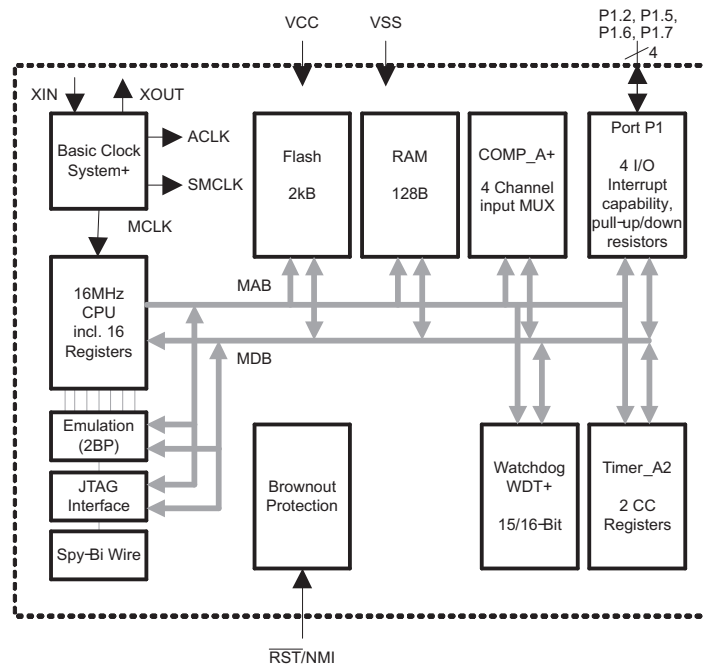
VCC
VSS
P1.2, P1.5, P1.6, P1.7
4

XIN
XOUT

Basic Clock System+
ACLK
SMCLK
MCLK

Flash
2kB

RAM
128B

COMP_A+
4 Channel input MUX

Port P1
4 I/O Interrupt capability, pull-up/down resistors

MAB

16MHz CPU incl. 16 Registers

MDB

Emulation (2BP)

JTAG Interface

Spy-Bi Wire

Brownout Protection

Watchdog WDT+
15/16-Bit

Timer_A2
2 CC Registers

$\overline{RST}$/NMI